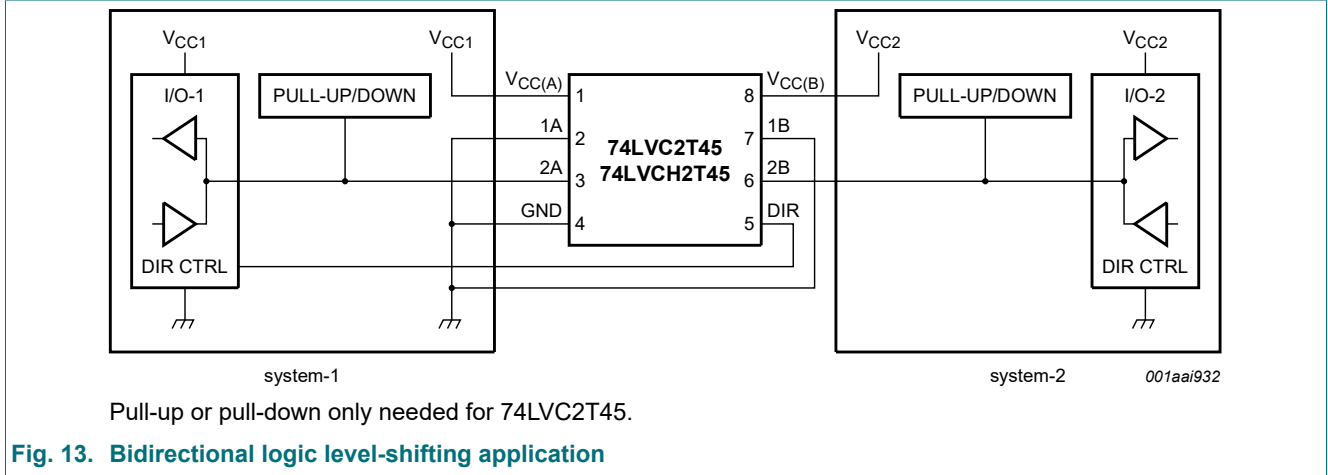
$V_{CC1}$

I/O-1

PULL-UP/DOWN

$V_{CC1}$

$V_{CC(A)}$ 1

1A 2

2A 3

GND 4

74LVC2T45
74LVCH2T45

8 $V_{CC(B)}$

7 1B

6 2B

5 DIR

DIR CTRL

$V_{CC2}$

PULL-UP/DOWN

$V_{CC2}$

I/O-2

DIR CTRL

system-1

system-2

001aai932

Pull-up or pull-down only needed for 74LVC2T45.

Fig. 13. Bidirectional logic level-shifting application